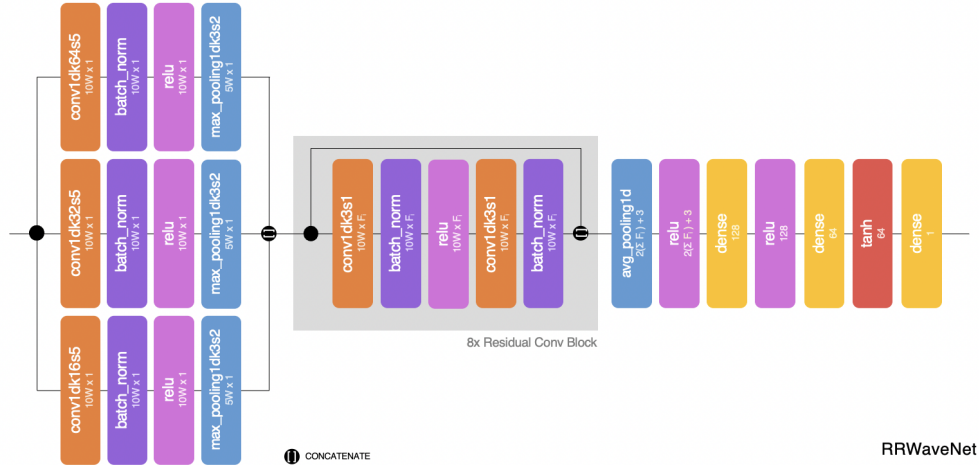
conv1dk64s5
10W x 1

batch_norm
10W x 1

relu
10W x 1

max_pooling1dk3s2
5W x 1

conv1dk32s5
10W x 1

batch_norm
10W x 1

relu
10W x 1

max_pooling1dk3s2
5W x 1

conv1dk16s5
10W x 1

batch_norm
10W x 1

relu
10W x 1

max_pooling1dk3s2
5W x 1

conv1dk3s1
10W x $F_i$

batch_norm
10W x $F_i$

relu
10W x $F_i$

conv1dk3s1
10W x $F_i$

batch_norm
10W x $F_i$

8x Residual Conv Block

avg_pooling1d
$2(\Sigma F_i) + 3$

relu
$2(\Sigma F_i) + 3$

dense
128

relu
128

dense
64

tanh
64

dense
1

CONCATENATE

RRWaveNet